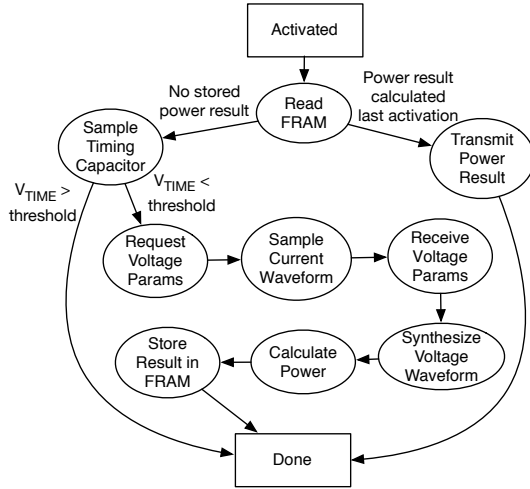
Activated

No stored power result

Read FRAM

Power result calculated last activation

Sample Timing Capacitor

Transmit Power Result

$V_{TIME}$ > threshold

$V_{TIME}$ < threshold

Request Voltage Params

Sample Current Waveform

Receive Voltage Params

Store Result in FRAM

Calculate Power

Synthesize Voltage Waveform

Done